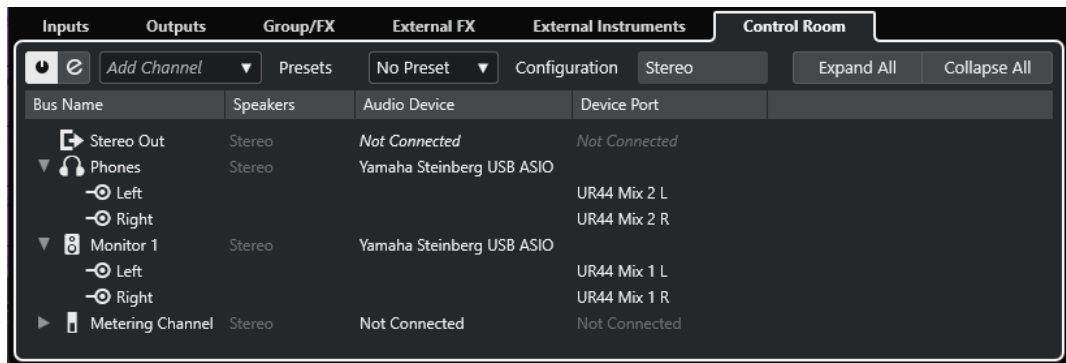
Inputs Outputs Group/FX External FX External Instruments Control Room

Add Channel Presets No Preset Configuration Stereo Expand All Collapse All

| Bus Name | Speakers | Audio Device | Device Port |
|---|---|---|---|
| Stereo Out | Stereo | Not Connected | Not Connected |
| Phones | Stereo | Yamaha Steinberg USB ASIO | |
| Left | | | UR44 Mix 2 L |
| Right | | | UR44 Mix 2 R |
| Monitor 1 | Stereo | Yamaha Steinberg USB ASIO | |
| Left | | | UR44 Mix 1 L |
| Right | | | UR44 Mix 1 R |
| Metering Channel | Stereo | Not Connected | Not Connected |